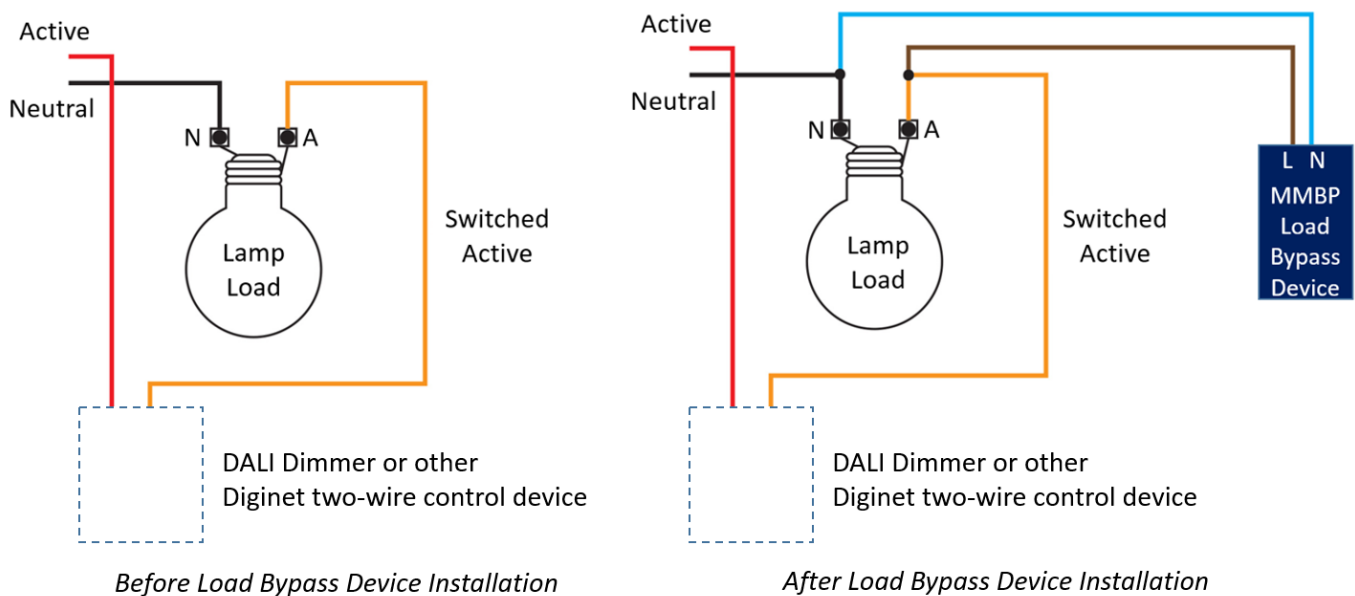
Active

Neutral

N

A

Lamp Load

Switched Active

DALI Dimmer or other Diginet two-wire control device

*Before Load Bypass Device Installation*

Active

Neutral

N

A

Lamp Load

Switched Active

L N

MMBP Load Bypass Device

DALI Dimmer or other Diginet two-wire control device

*After Load Bypass Device Installation*